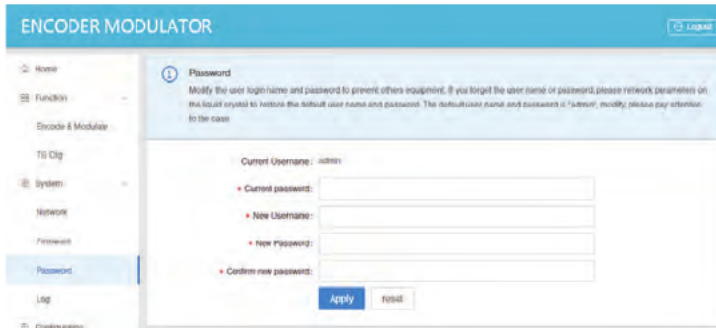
ENCODER MODULATOR

Logout

Home

Function

Encode & Modulate

TS Cfg

System

Network

Firmware

Password

Log

Configuration

Password

Modify the user login name and password to prevent others equipment. If you forget the user name or password, please network parameters on the liquid crystal to restore the default user name and password. The default user name and password is "admin", modify, please pay attention to the case

Current Username: admin

* Current password:

* New Username:

* New Password:

* Confirm new password:

Apply reset